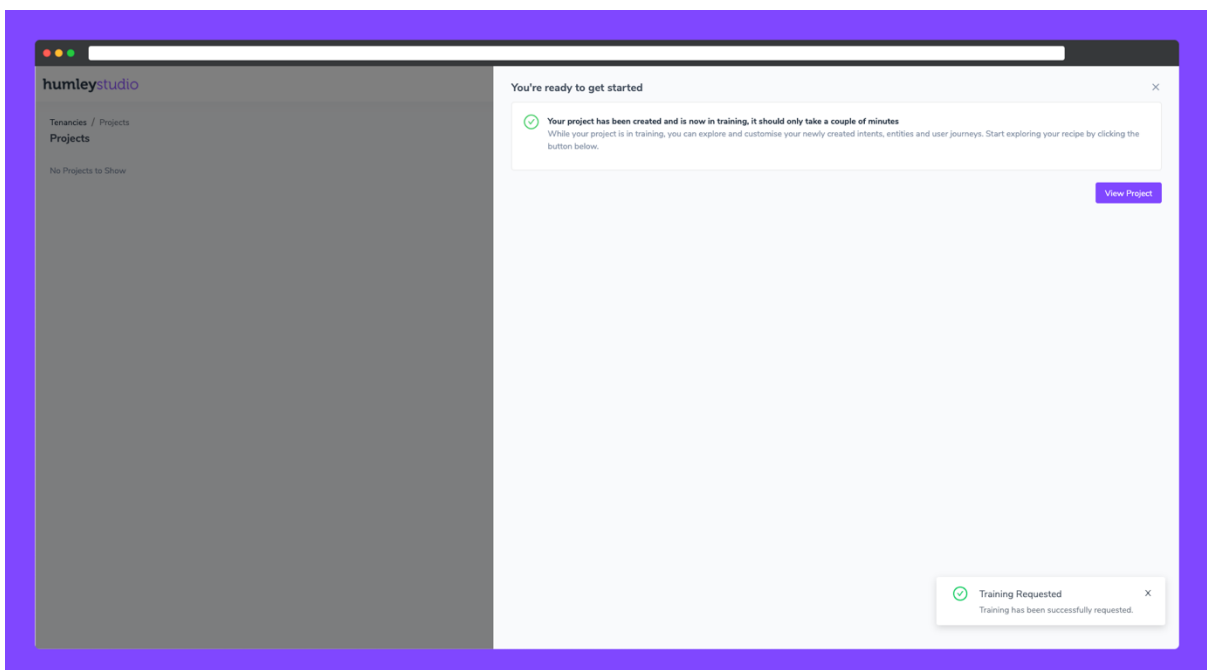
humleystudio

Tenancies / Projects

Projects

No Projects to Show

You're ready to get started

×

Your project has been created and is now in training, it should only take a couple of minutes

While your project is in training, you can explore and customise your newly created intents, entities and user journeys. Start exploring your recipe by clicking the button below.

View Project

Training Requested

×

Training has been successfully requested.